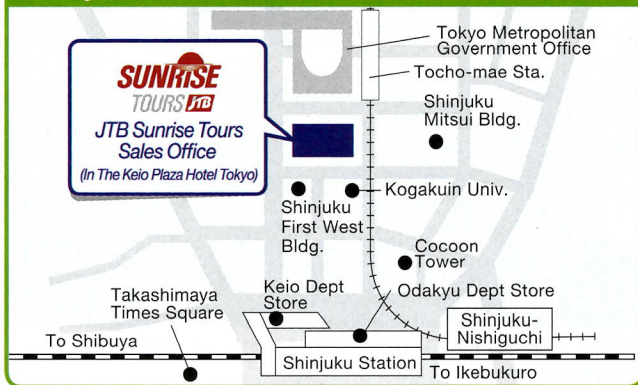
SUNRISE TOURS JTB

JTB Sunrise Tours Sales Office

(In The Keio Plaza Hotel Tokyo)

Tokyo Metropolitan Government Office

Tocho-mae Sta.

Shinjuku Mitsui Bldg.

Kogakuin Univ.

Shinjuku First West Bldg.

Cocoon Tower

Keio Dept Store

Odakyu Dept Store

Takashimaya Times Square

Shinjuku-Nishiguchi

To Shibuya

Shinjuku Station

To Ikebukuro